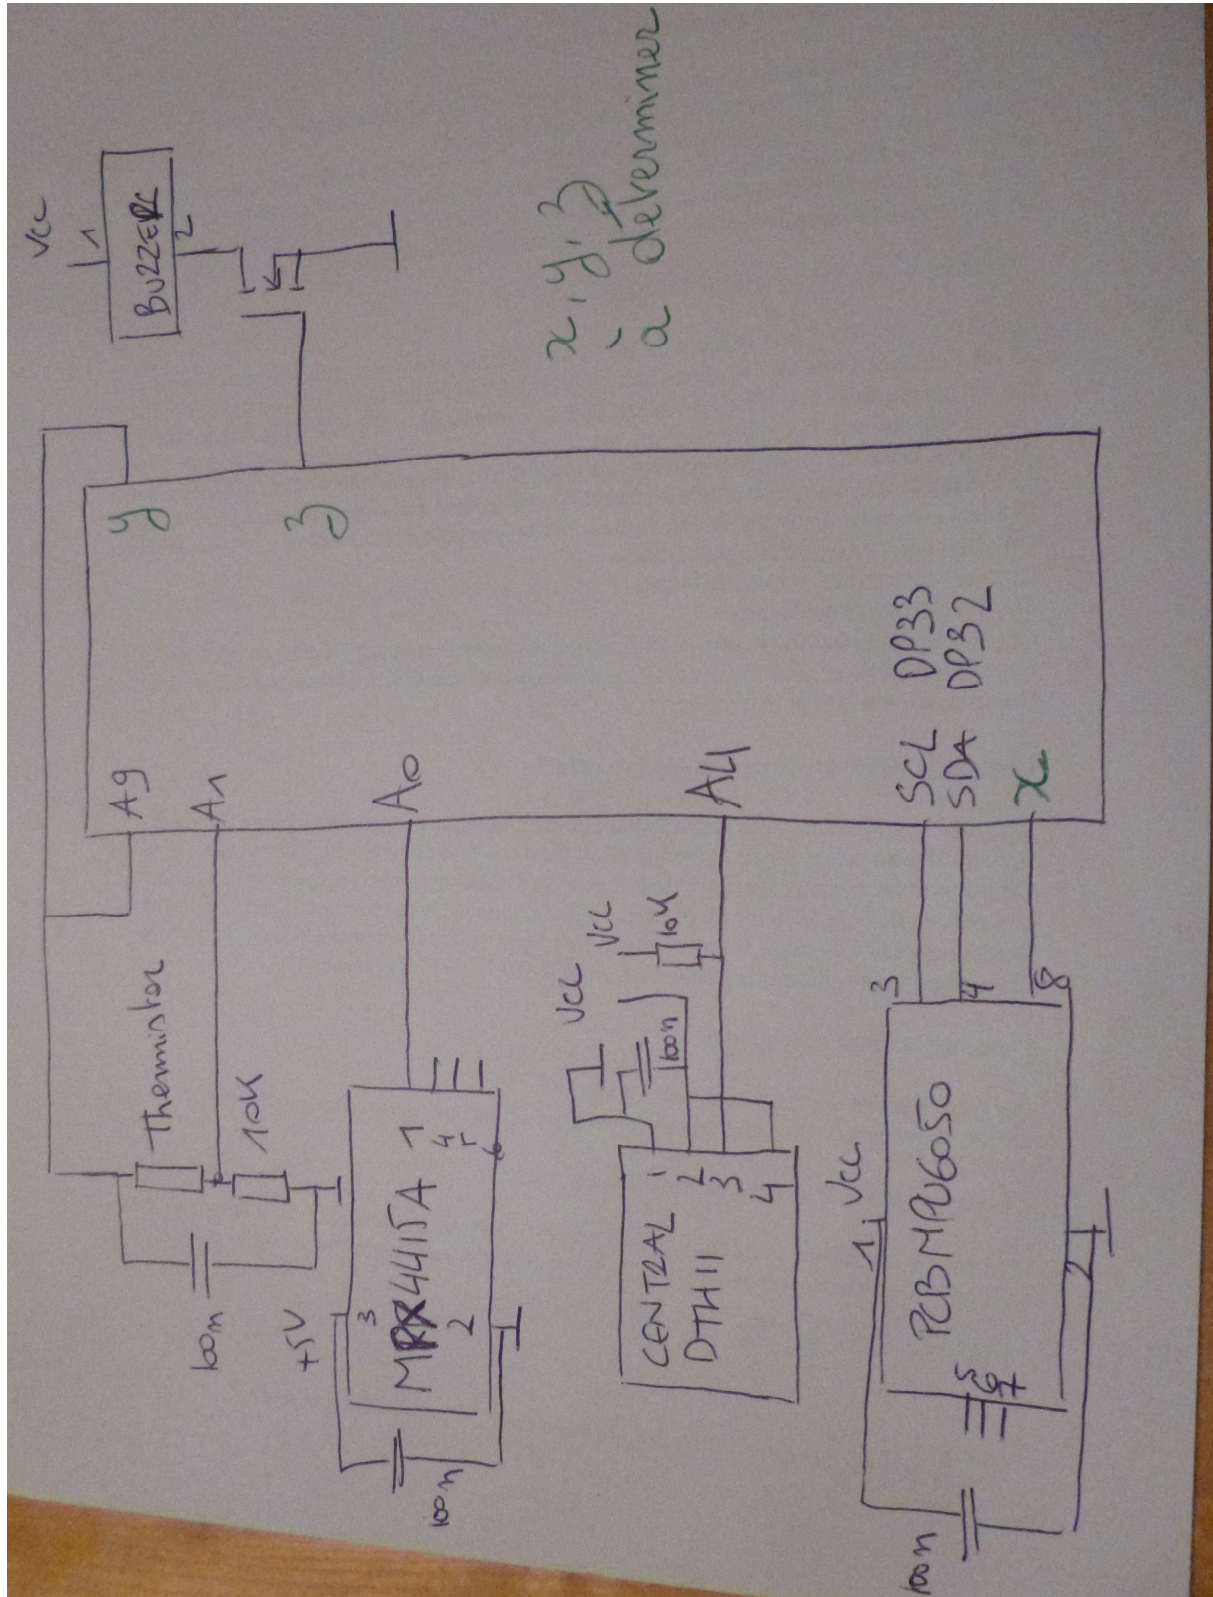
Vcc
1
BUZZER
2

x, y, z
à determiner

y
z

A9
A1
A0
A4
SCL DP33
SDA DP32
x

Thermistor
10k
100n
+5V
3
MPX4115A
2
1
4
5
6
100n

Vcc
Vcc
10k
100n
CENTRAL DTH11
1
2
3
4

Vcc
3
4
8
1
2
PCBMPU6050
5
6
7
100n